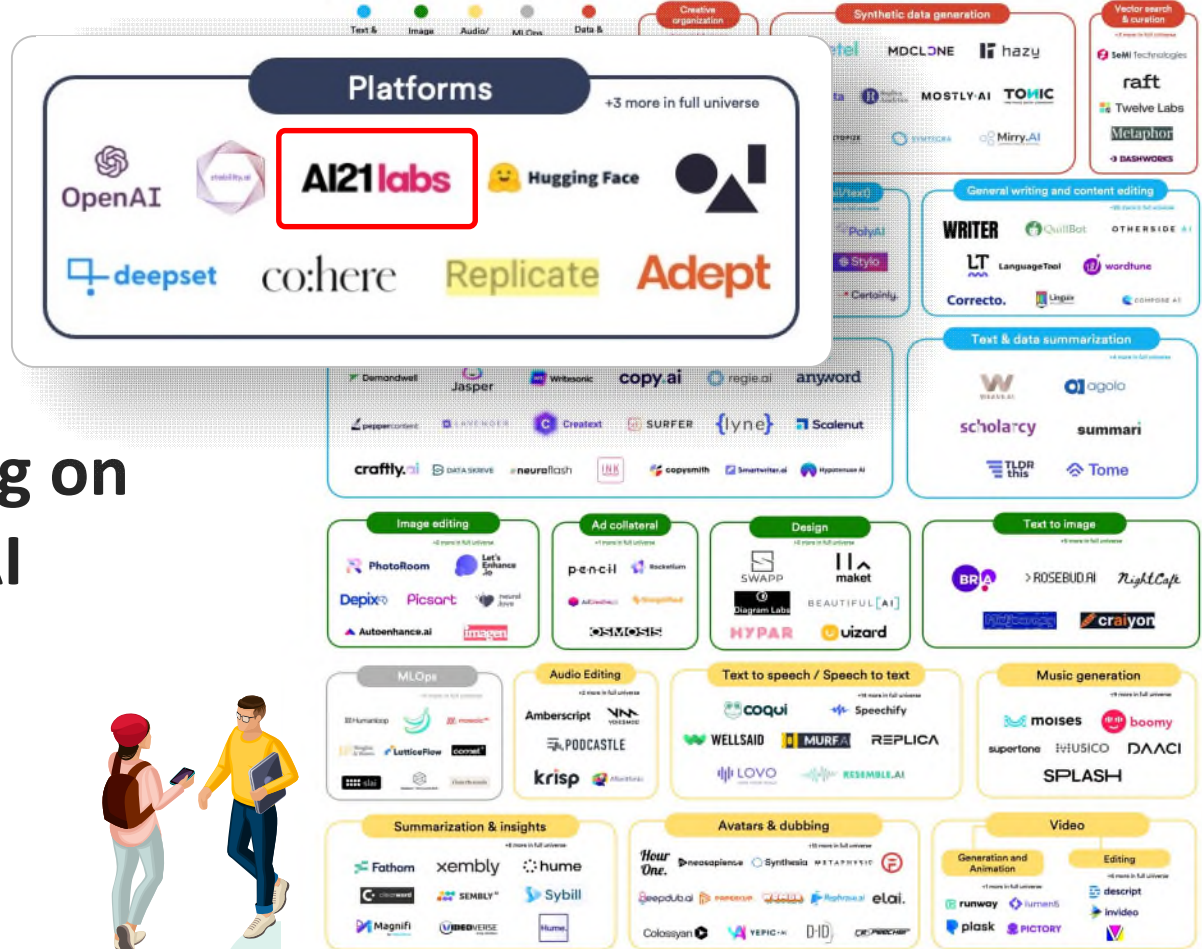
Text &
Image
Audio/
MLOps
Data &

Platforms
+3 more in full universe
OpenAI
stability.ai
AI21labs
Hugging Face
deepset
co:here
Replicate
Adept

Creative organization

Synthetic data generation
MDCLONE
hazy
MOSTLY·AI
TONIC
Mirry.AI

Vector search & curation
SeMI Technologies
raft
Twelve Labs
Metaphor
DASHWORKS

PolyAI
Stylo
Certainly

General writing and content editing
WRITER
QuillBot
OTHERSIDE AI
LanguageTool
wordtune
Correcto.
Lingvo
COMPOSE AI

Text & data summarization
agolo
scholarcy
summari
TLDR this
Tome

Demandwell
Jasper
Writesonic
copy.ai
regie.ai
anyword
peppercontent
LAVENDER
Creatext
SURFER
{lyne}
Scalenut
craftly.ai
DATASKRIVE
neuroflash
INK
copysmith
Smartwriter.ai
Hypotenuse AI

g on
I

Image editing
PhotoRoom
Let's Enhance.io
Depix
Picsart
neural love
Autoenhance.ai
imagen

Ad collateral
pencil
Rocketium
AdCreative.ai
SimplifiedAI
OSMOSIS

Design
SWAPP
maket
Diagram Labs
BEAUTIFUL.AI
HYPAR
uizard

Text to image
BRIA
ROSEBUD.AI
NightCafe
Midjourney
craiyon

MLOps
Humanloop
mosaic
LatticeFlow
comet
slai

Audio Editing
Amberscript
VOICEMOD
PODCASTLE
krisp

Text to speech / Speech to text
coqui
Speechify
WELLSAID
MURF.AI
REPLICA
LOVO
RESEMBLE.AI

Music generation
moises
boomy
supertone
MUSICO
DAACI
SPLASH

Summarization & insights
Fathom
xembly
hume
clearword
SEMBLY
Sybill
Magnifi
VIDEOVERSE
Hume.

Avatars & dubbing
Hour One.
neosapience
Synthesia
METAPHYSIC
Deepdub.ai
Rephrase.ai
elai.
Colossyan
YEPIC
D-ID

Video
Generation and Animation
runway
lumen5
plask
PICTORY
Editing
descript
invideo